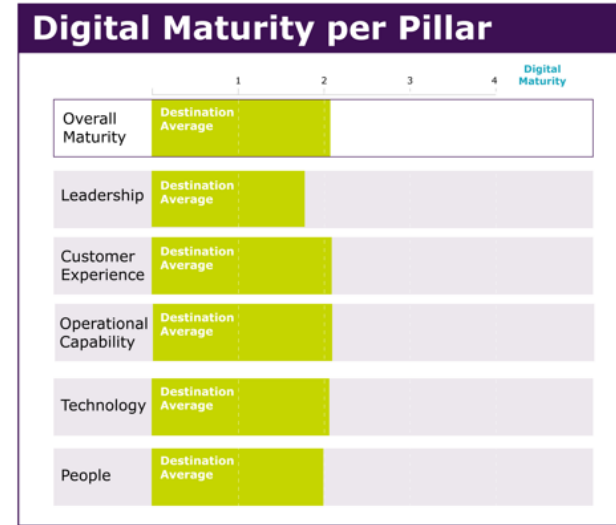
Digital Maturity per Pillar

1 2 3 4 Digital Maturity

| | |
|---|---|
| Overall Maturity | Destination Average |
| Leadership | Destination Average |
| Customer Experience | Destination Average |
| Operational Capability | Destination Average |
| Technology | Destination Average |
| People | Destination Average |